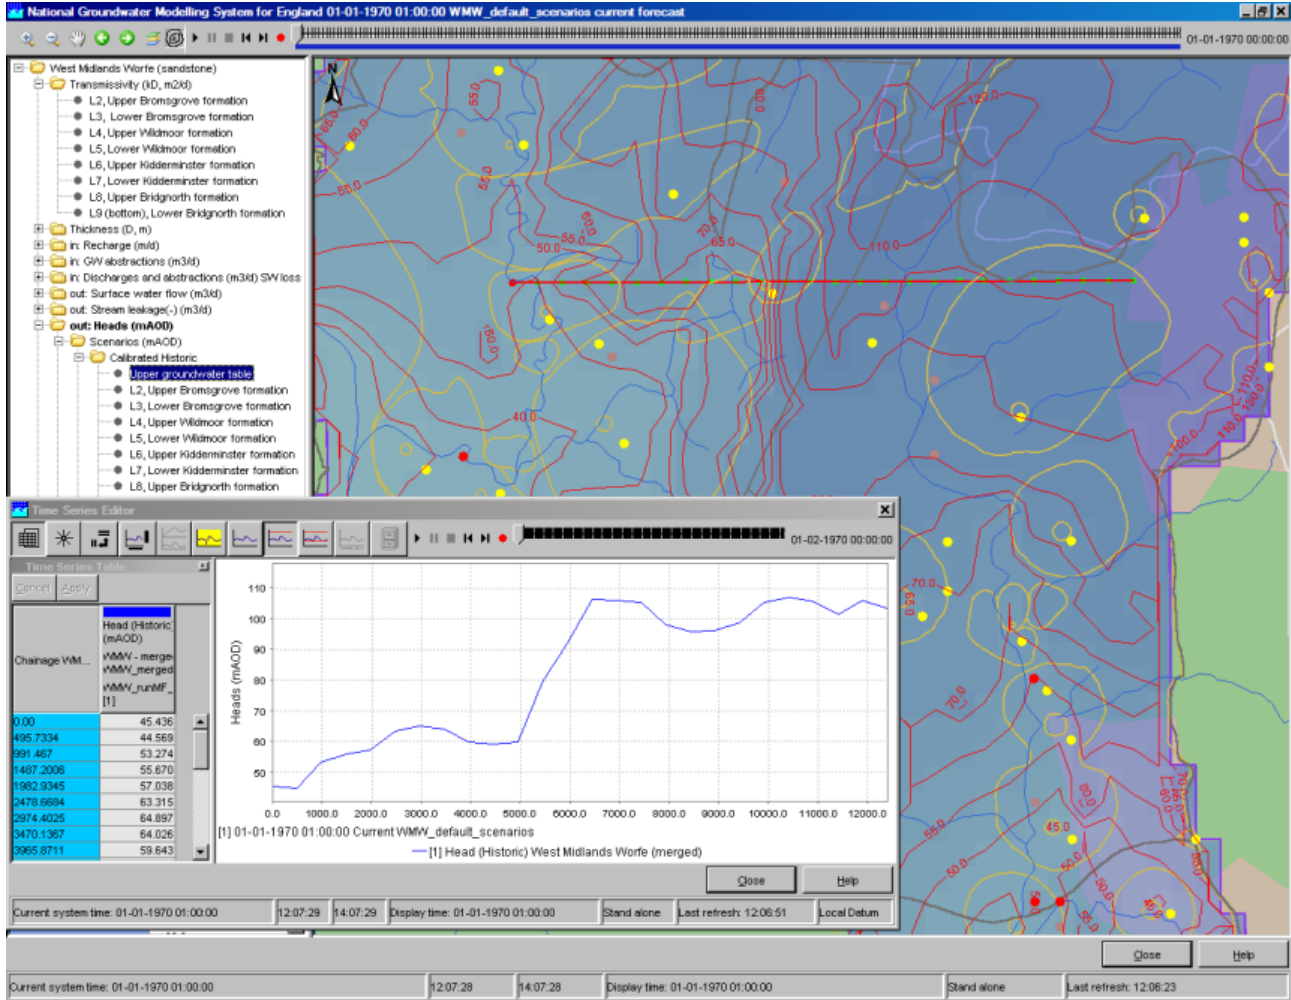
National Groundwater Modelling System for England 01-01-1970 01:00:00 WMW_default_scenarios current forecast

01-01-1970 00:00:00

West Midlands Worfe (sandstone)
Transmissivity (kD, m2/d)
L2, Upper Bromsgrove formation
L3, Lower Bromsgrove formation
L4, Upper Wildmoor formation
L5, Lower Wildmoor formation
L6, Upper Kidderminster formation
L7, Lower Kidderminster formation
L8, Upper Bridgnorth formation
L9 (bottom), Lower Bridgnorth formation
Thickness (D, m)
in: Recharge (m/d)
in: GW abstractions (m3/d)
in: Discharges and abstractions (m3/d) SW loss
out: Surface water flow (m3/d)
out: Stream leakage(-) (m3/d)
out: Heads (mAOD)
Scenarios (mAOD)
Calibrated Historic
Upper groundwater table
L2, Upper Bromsgrove formation
L3, Lower Bromsgrove formation
L4, Upper Wildmoor formation
L5, Lower Wildmoor formation
L6, Upper Kidderminster formation
L7, Lower Kidderminster formation
L8, Upper Bridgnorth formation

N
55.0 60.0 65.0 55.0 50.0 55.0 60.0 70.0 65.0 80.0 120.0 110.0 40.0 60.0 70.0 65.0 70.0 110.0 100.0 110.0 130.0 60.0 55.0 50.0 45.0 50.0 70.0 60.0 55.0 45.0

Time Series Editor

01-02-1970 00:00:00

Time Series Table
Cancel Apply

| Chainage WM... | Head (Historic) (mAOD) WMW - merged WMW_merged WMW_runMF_ [1] |
|---|---|
| 0.00 | 45.436 |
| 495.7334 | 44.569 |
| 991.467 | 53.274 |
| 1487.2008 | 55.670 |
| 1982.9345 | 57.038 |
| 2478.6684 | 63.315 |
| 2974.4025 | 64.897 |
| 3470.1367 | 64.026 |
| 3965.8711 | 59.643 |

Heads (mAOD)
110 100 90 80 70 60 50
0.0 1000.0 2000.0 3000.0 4000.0 5000.0 6000.0 7000.0 8000.0 9000.0 10000.0 11000.0 12000.0
[1] 01-01-1970 01:00:00 Current WMW_default_scenarios
[1] Head (Historic) West Midlands Worfe (merged)

Close Help

Current system time: 01-01-1970 01:00:00 | 12:07:29 | 14:07:29 | Display time: 01-01-1970 01:00:00 | Stand alone | Last refresh: 12:06:51 | Local Datum

Close Help

Current system time: 01-01-1970 01:00:00 | 12:07:28 | 14:07:28 | Display time: 01-01-1970 01:00:00 | Stand alone | Last refresh: 12:06:23